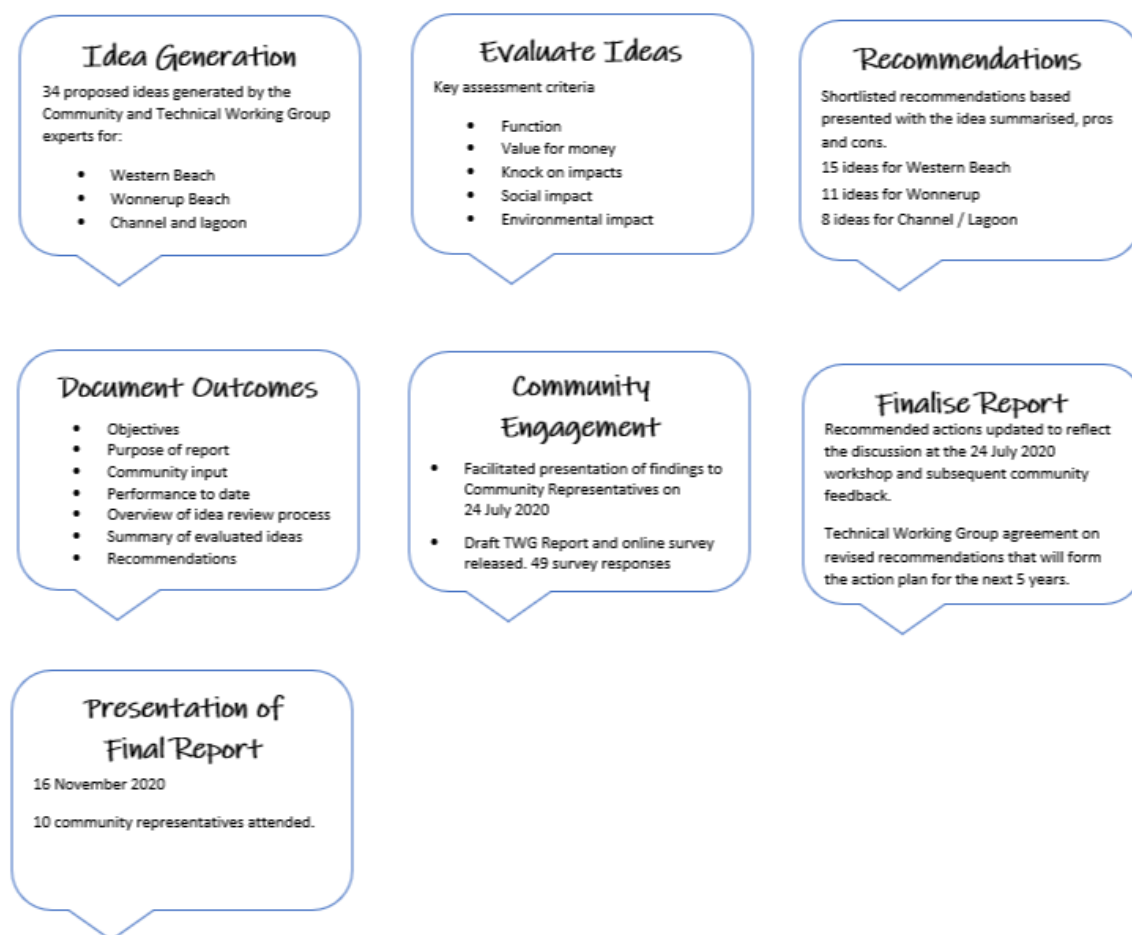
Idea Generation

34 proposed ideas generated by the Community and Technical Working Group experts for:

- Western Beach
- Wonnerup Beach
- Channel and lagoon

Evaluate Ideas

Key assessment criteria

- Function
- Value for money
- Knock on impacts
- Social impact
- Environmental impact

Recommendations

Shortlisted recommendations based presented with the idea summarised, pros and cons.

15 ideas for Western Beach

11 ideas for Wonnerup

8 ideas for Channel / Lagoon

Document Outcomes

- Objectives
- Purpose of report
- Community input
- Performance to date
- Overview of idea review process
- Summary of evaluated ideas
- Recommendations

Community Engagement

- Facilitated presentation of findings to Community Representatives on 24 July 2020
- Draft TWG Report and online survey released. 49 survey responses

Finalise Report

Recommended actions updated to reflect the discussion at the 24 July 2020 workshop and subsequent community feedback.

Technical Working Group agreement on revised recommendations that will form the action plan for the next 5 years.

Presentation of Final Report

16 November 2020

10 community representatives attended.